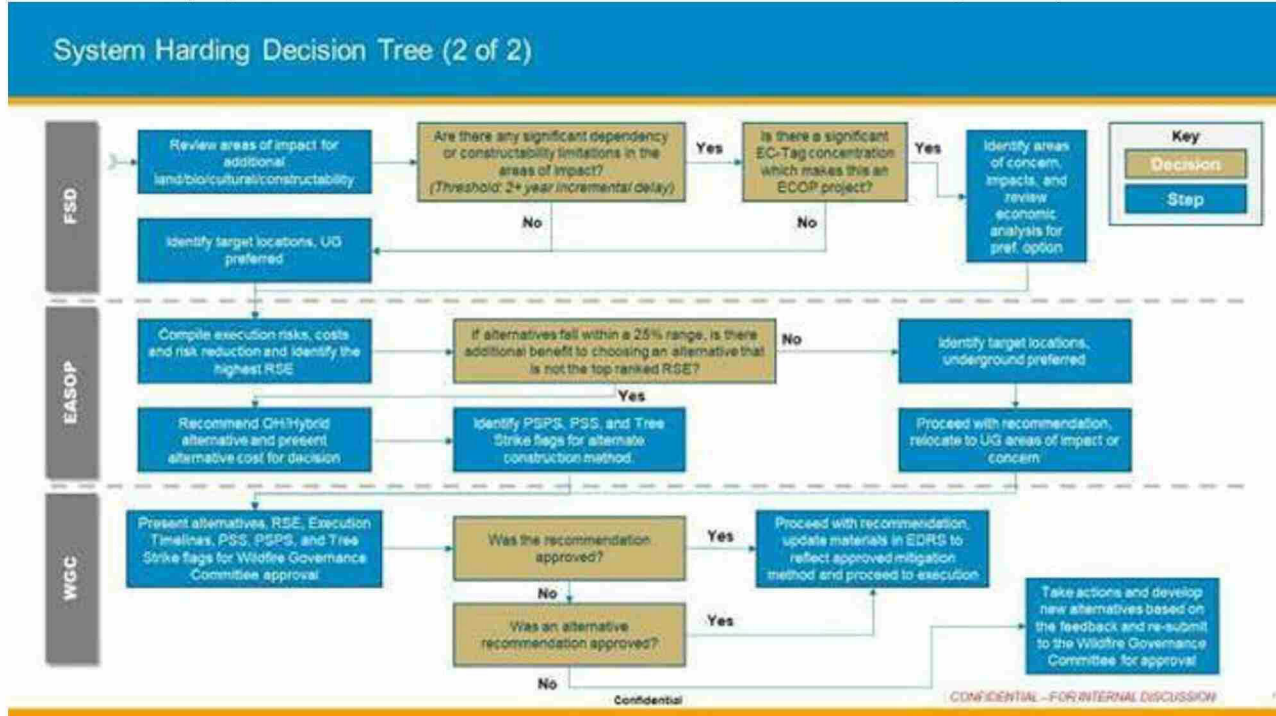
System Harding Decision Tree (2 of 2)

Key
Decision
Step

FSD

Review areas of impact for additional land/bio/cultural/constructability

Are there any significant dependency or constructability limitations in the areas of impact? (Threshold: 2+ year incremental delay)

Yes

Is there a significant EC-Tag concentration which makes this an ECOP project?

Yes

Identify areas of concern, impacts, and review economic analysis for pref. option

No

No

Identify target locations, UG preferred

EASOP

Compile execution risks, costs and risk reduction and identify the highest RSE

If alternatives fall within a 25% range, is there additional benefit to choosing an alternative that is not the top ranked RSE?

No

Identify target locations, underground preferred

Yes

Recommend OH/Hybrid alternative and present alternative cost for decision

Identify PSPS, PSS, and Tree Strike flags for alternate construction method.

Proceed with recommendation, relocate to UG areas of impact or concern

WGC

Present alternatives, RSE, Execution Timelines, PSS, PSPS, and Tree Strike flags for Wildfire Governance Committee approval

Was the recommendation approved?

Yes

Proceed with recommendation, update materials in EDRS to reflect approved mitigation method and proceed to execution

No

Was an alternative recommendation approved?

Yes

Take actions and develop new alternatives based on the feedback and re-submit to the Wildfire Governance Committee for approval

No

Confidential

CONFIDENTIAL – FOR INTERNAL DISCUSSION